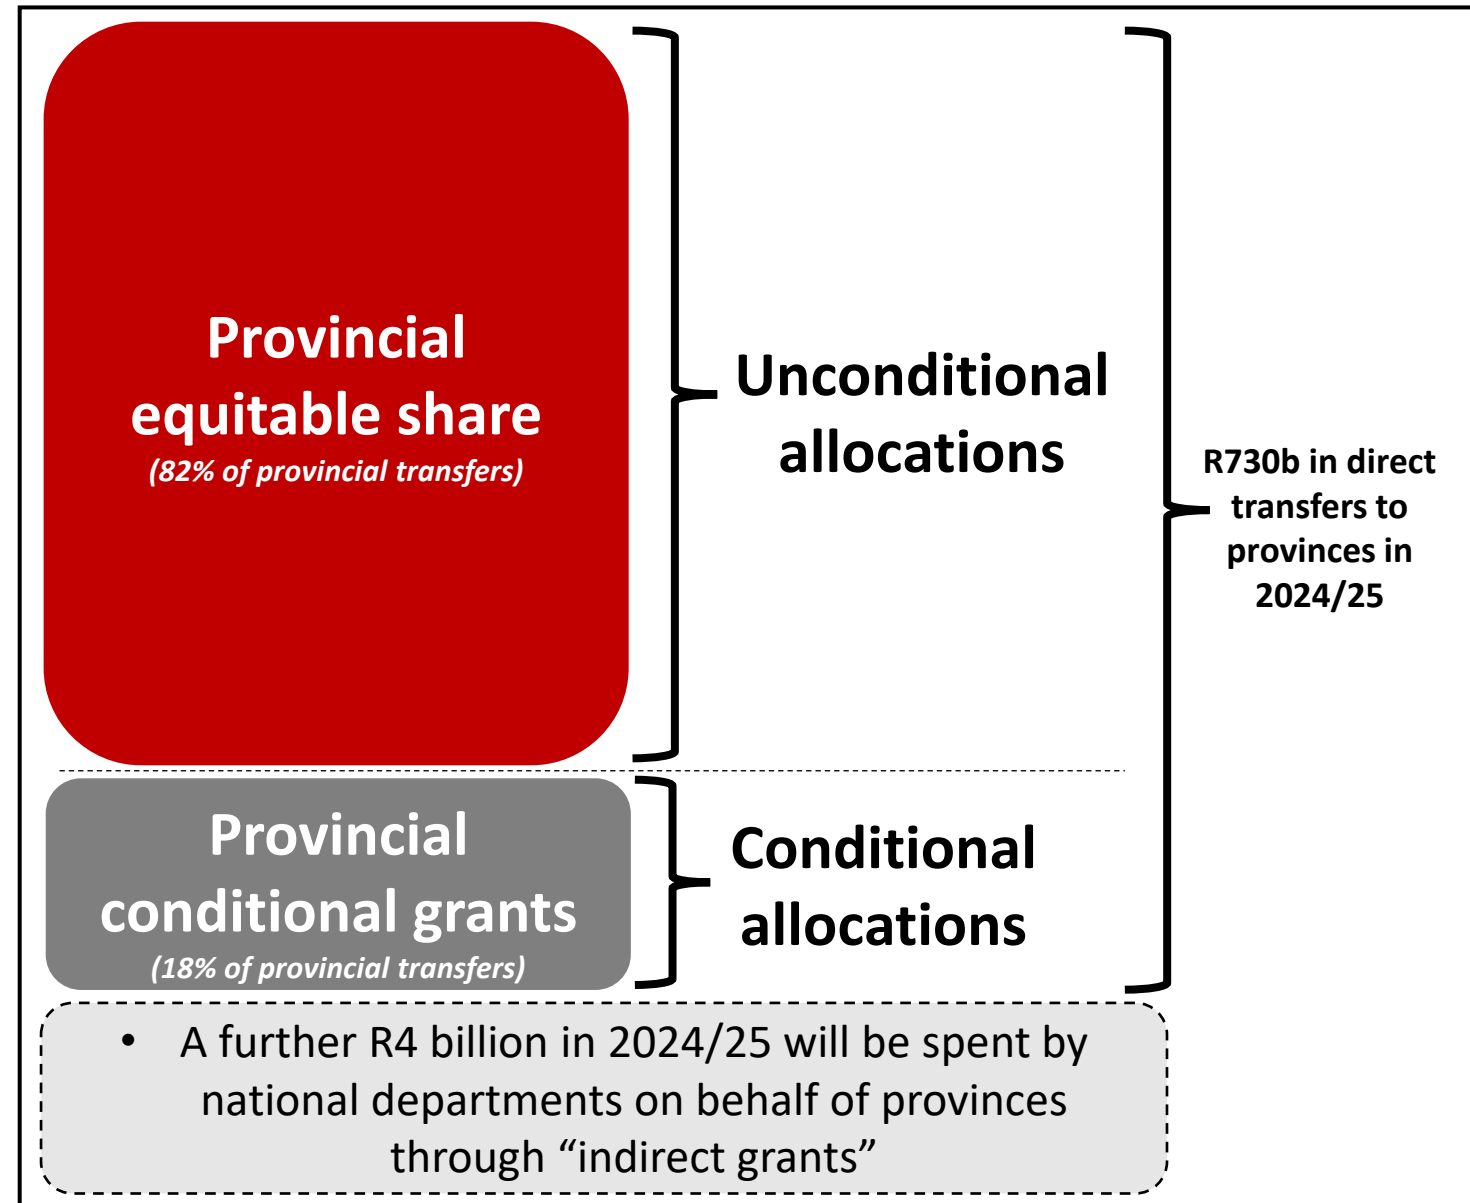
Provincial equitable share
(82% of provincial transfers)

Unconditional allocations

R730b in direct transfers to provinces in 2024/25

Provincial conditional grants
(18% of provincial transfers)

Conditional allocations

• A further R4 billion in 2024/25 will be spent by national departments on behalf of provinces through “indirect grants”